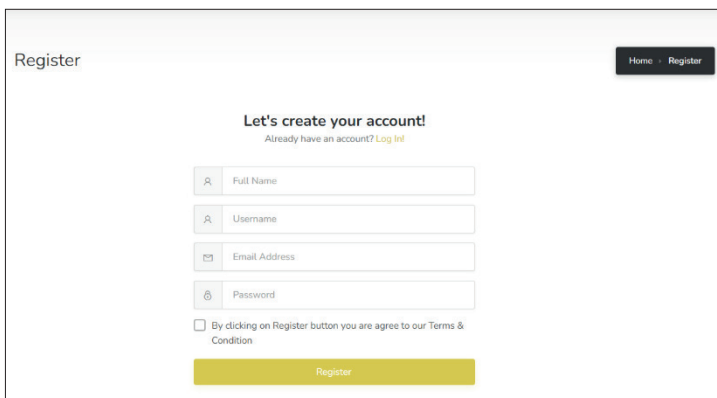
Register

Home › Register

Let's create your account!

Already have an account? Log In!

Full Name

Username

Email Address

Password

By clicking on Register button you are agree to our Terms & Condition

Register